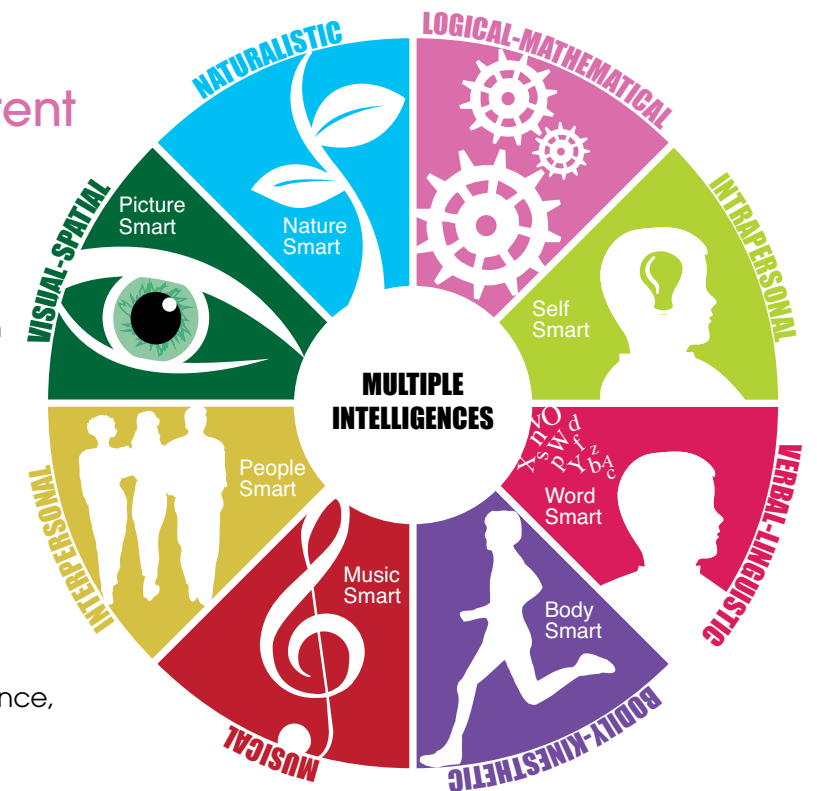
rent

n

nce,

MULTIPLE INTELLIGENCES

NATURALISTIC
Nature Smart

LOGICAL-MATHEMATICAL

INTRAPERSONAL
Self Smart

VERBAL-LINGUISTIC
Word Smart

BODILY-KINESTHETIC
Body Smart

MUSICAL
Music Smart

INTERPERSONAL
People Smart

VISUAL-SPATIAL
Picture Smart